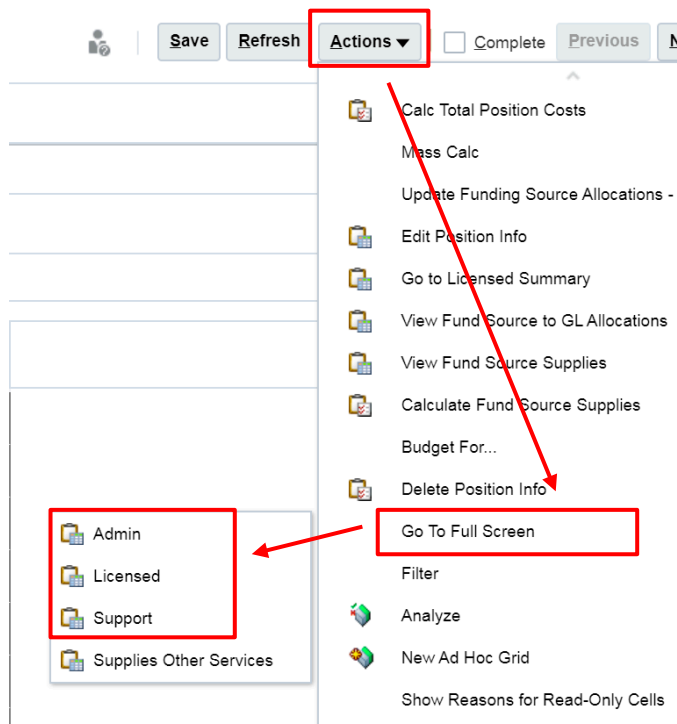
Save Refresh Actions ▾ Complete Previous N

Calc Total Position Costs
Mass Calc
Update Funding Source Allocations -
Edit Position Info
Go to Licensed Summary
View Fund Source to GL Allocations
View Fund Source Supplies
Calculate Fund Source Supplies
Budget For...
Delete Position Info
Go To Full Screen
Filter
Analyze
New Ad Hoc Grid
Show Reasons for Read-Only Cells

Admin
Licensed
Support
Supplies Other Services